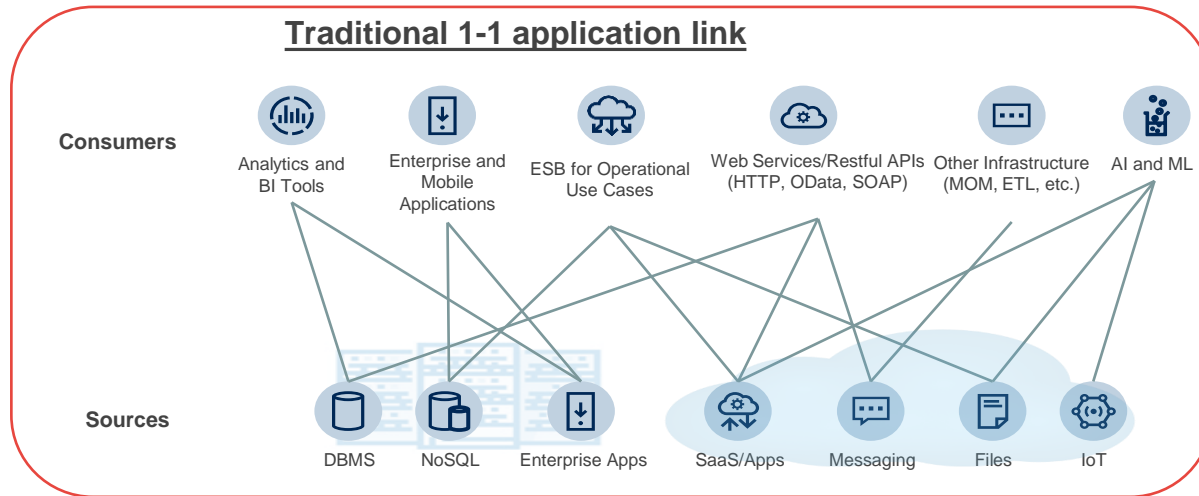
Traditional 1-1 application link

Consumers

Analytics and BI Tools

Enterprise and Mobile Applications

ESB for Operational Use Cases

Web Services/Restful APIs (HTTP, OData, SOAP)

Other Infrastructure (MOM, ETL, etc.)

AI and ML

Sources

DBMS

NoSQL

Enterprise Apps

SaaS/Apps

Messaging

Files

IoT